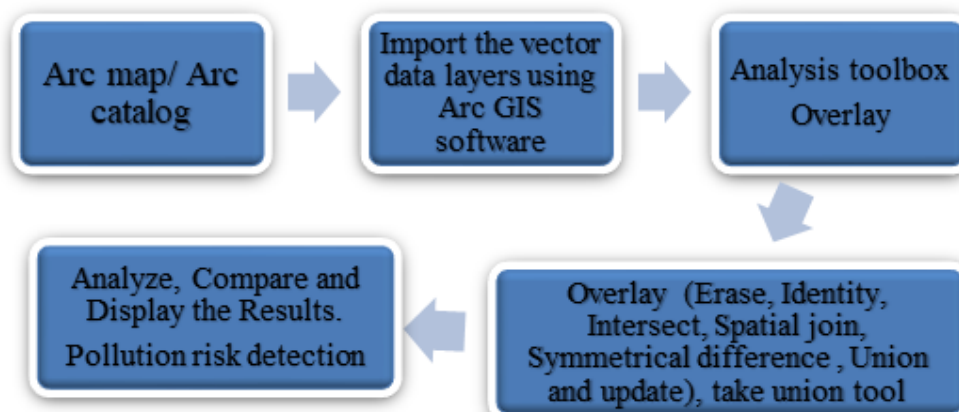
Arc map/ Arc catalog

Import the vector data layers using Arc GIS software

Analysis toolbox
Overlay

Overlay (Erase, Identity, Intersect, Spatial join, Symmetrical difference , Union and update), take union tool

Analyze, Compare and Display the Results.
Pollution risk detection